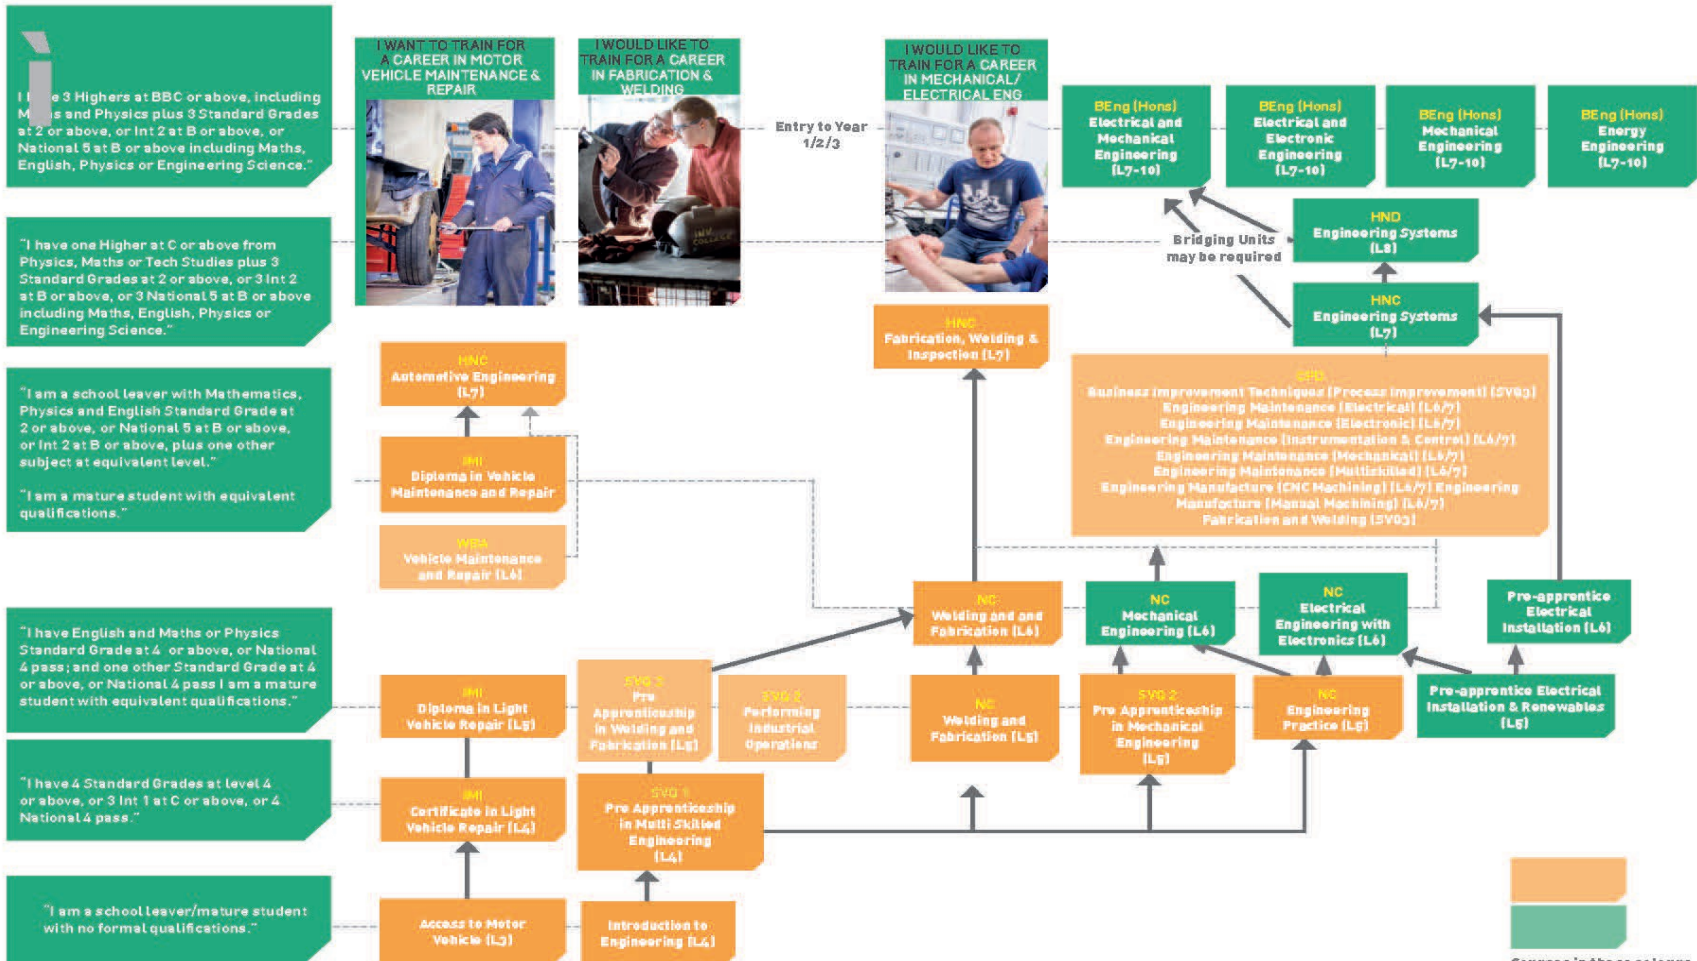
"I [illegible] 3 Highers at BBC or above, including M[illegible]s and Physics plus 3 Standard Grades at 2 or above, or Int 2 at B or above, or National 5 at B or above including Maths, English, Physics or Engineering Science."

"I have one Higher at C or above from Physics, Maths or Tech Studies plus 3 Standard Grades at 2 or above, or 3 Int 2 at B or above, or 3 National 5 at B or above including Maths, English, Physics or Engineering Science."

"I am a school leaver with Mathematics, Physics and English Standard Grade at 2 or above, or National 5 at B or above, or Int 2 at B or above, plus one other subject at equivalent level."

"I am a mature student with equivalent qualifications."

"I have English and Maths or Physics Standard Grade at 4 or above, or National 4 pass; and one other Standard Grade at 4 or above, or National 4 pass I am a mature student with equivalent qualifications."

"I have 4 Standard Grades at level 4 or above, or 3 Int 1 at C or above, or 4 National 4 pass."

"I am a school leaver/mature student with no formal qualifications."

I WANT TO TRAIN FOR A CAREER IN MOTOR VEHICLE MAINTENANCE & REPAIR

I WOULD LIKE TO TRAIN FOR A CAREER IN FABRICATION & WELDING

Entry to Year 1/2/3

I WOULD LIKE TO TRAIN FOR A CAREER IN MECHANICAL/ ELECTRICAL ENG

BEng (Hons) Electrical and Mechanical Engineering (L7-10)

BEng (Hons) Electrical and Electronic Engineering (L7-10)

BEng (Hons) Mechanical Engineering (L7-10)

BEng (Hons) Energy Engineering (L7-10)

Bridging Units may be required

HND Engineering Systems (L8)

HNC Engineering Systems (L7)

HNC Fabrication, Welding & Inspection (L7)

HNC Automotive Engineering (L7)

SVQ
Business Improvement Techniques (Process Improvement) (SVQ3)
Engineering Maintenance (Electrical) (L6/7)
Engineering Maintenance (Electronic) (L6/7)
Engineering Maintenance (Instrumentation & Control) (L6/7)
Engineering Maintenance (Mechanical) (L6/7)
Engineering Maintenance (Multiskilled) (L6/7)
Engineering Manufacture (CNC Machining) (L6/7) Engineering Manufacture (Manual Machining) (L6/7)
Fabrication and Welding (SVQ3)

IMI Diploma in Vehicle Maintenance and Repair

WBA Vehicle Maintenance and Repair (L6)

NC Welding and and Fabrication (L6)

NC Mechanical Engineering (L6)

NC Electrical Engineering with Electronics (L6)

Pre-apprentice Electrical Installation (L6)

IMI Diploma in Light Vehicle Repair (L5)

SVQ 2 Pre Apprenticeship in Welding and Fabrication (L5)

SVQ 2 Performing Industrial Operations

NC Welding and Fabrication (L5)

SVQ 2 Pre Apprenticeship in Mechanical Engineering (L5)

NC Engineering Practice (L5)

Pre-apprentice Electrical Installation & Renewables (L5)

IMI Certificate in Light Vehicle Repair (L4)

SVQ 1 Pre Apprenticeship in Multi Skilled Engineering (L4)

Access to Motor Vehicle (L3)

Introduction to Engineering (L4)